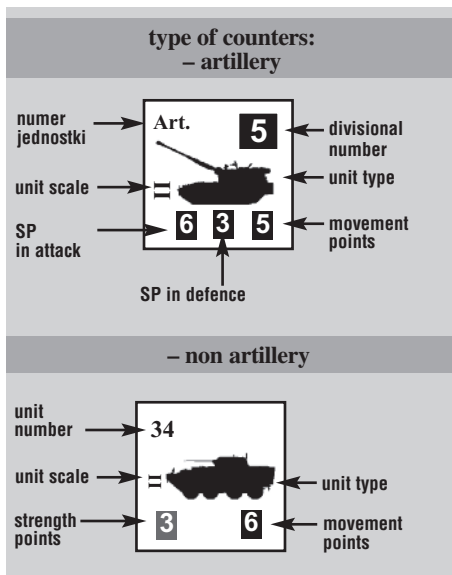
type of counters:
– artillery

numer jednostki

Art.

5

divisional number

unit scale

=

unit type

SP in attack

6 3 5

movement points

SP in defence

– non artillery

unit number

34

unit scale

=

unit type

strength points

3

6

movement points